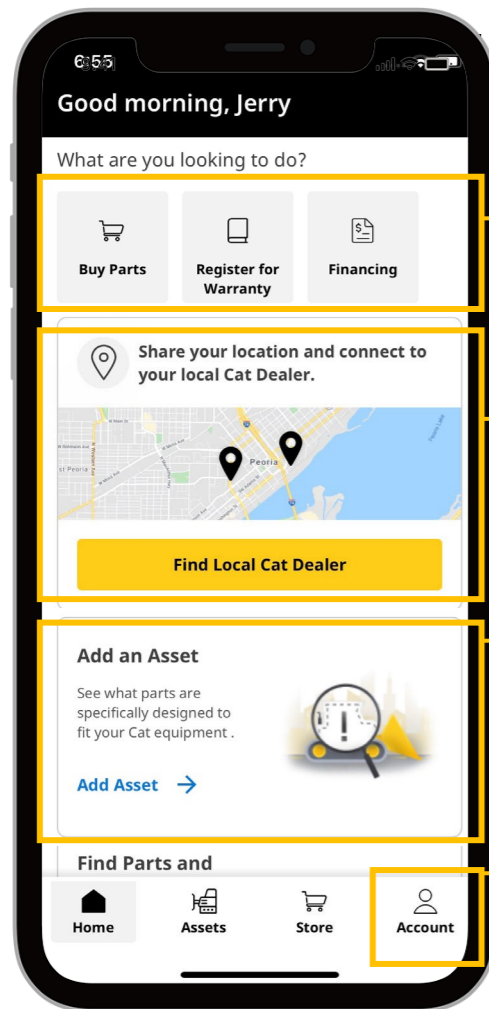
6:55

Good morning, Jerry

What are you looking to do?

Buy Parts

Register for Warranty

Financing

Share your location and connect to your local Cat Dealer.

Peoria

Find Local Cat Dealer

Add an Asset

See what parts are specifically designed to fit your Cat equipment .

Add Asset →

Find Parts and

Home

Assets

Store

Account